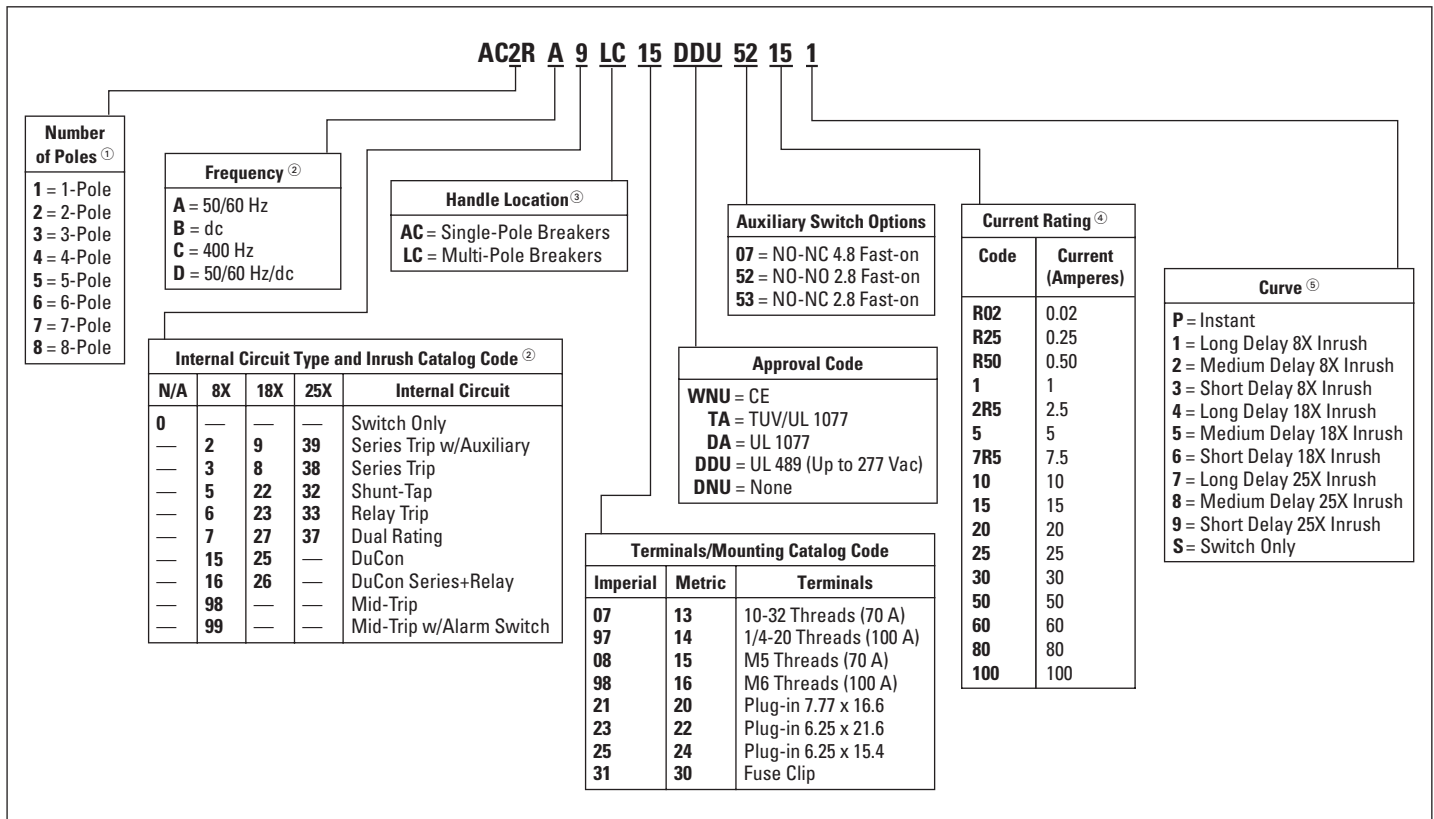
AC2R A 9 LC 15 DDU 52 15 1

Number of Poles ①
1 = 1-Pole
2 = 2-Pole
3 = 3-Pole
4 = 4-Pole
5 = 5-Pole
6 = 6-Pole
7 = 7-Pole
8 = 8-Pole

Frequency ②
A = 50/60 Hz
B = dc
C = 400 Hz
D = 50/60 Hz/dc

Handle Location ③
AC = Single-Pole Breakers
LC = Multi-Pole Breakers

Auxiliary Switch Options
07 = NO-NC 4.8 Fast-on
52 = NO-NO 2.8 Fast-on
53 = NO-NC 2.8 Fast-on

Current Rating ④

| Code | Current (Amperes) |
|---|---|
| R02 | 0.02 |
| R25 | 0.25 |
| R50 | 0.50 |
| 1 | 1 |
| 2R5 | 2.5 |
| 5 | 5 |
| 7R5 | 7.5 |
| 10 | 10 |
| 15 | 15 |
| 20 | 20 |
| 25 | 25 |
| 30 | 30 |
| 50 | 50 |
| 60 | 60 |
| 80 | 80 |
| 100 | 100 |

Curve ⑤
P = Instant
1 = Long Delay 8X Inrush
2 = Medium Delay 8X Inrush
3 = Short Delay 8X Inrush
4 = Long Delay 18X Inrush
5 = Medium Delay 18X Inrush
6 = Short Delay 18X Inrush
7 = Long Delay 25X Inrush
8 = Medium Delay 25X Inrush
9 = Short Delay 25X Inrush
S = Switch Only

Internal Circuit Type and Inrush Catalog Code ②

| N/A | 8X | 18X | 25X | Internal Circuit |
|---|---|---|---|---|
| 0 | — | — | — | Switch Only |
| — | 2 | 9 | 39 | Series Trip w/Auxiliary |
| — | 3 | 8 | 38 | Series Trip |
| — | 5 | 22 | 32 | Shunt-Tap |
| — | 6 | 23 | 33 | Relay Trip |
| — | 7 | 27 | 37 | Dual Rating |
| — | 15 | 25 | — | DuCon |
| — | 16 | 26 | — | DuCon Series+Relay |
| — | 98 | — | — | Mid-Trip |
| — | 99 | — | — | Mid-Trip w/Alarm Switch |

Approval Code
WNU = CE
TA = TUV/UL 1077
DA = UL 1077
DDU = UL 489 (Up to 277 Vac)
DNU = None

Terminals/Mounting Catalog Code

| Imperial | Metric | Terminals |
|---|---|---|
| 07 | 13 | 10-32 Threads (70 A) |
| 97 | 14 | 1/4-20 Threads (100 A) |
| 08 | 15 | M5 Threads (70 A) |
| 98 | 16 | M6 Threads (100 A) |
| 21 | 20 | Plug-in 7.77 x 16.6 |
| 23 | 22 | Plug-in 6.25 x 21.6 |
| 25 | 24 | Plug-in 6.25 x 15.4 |
| 31 | 30 | Fuse Clip |